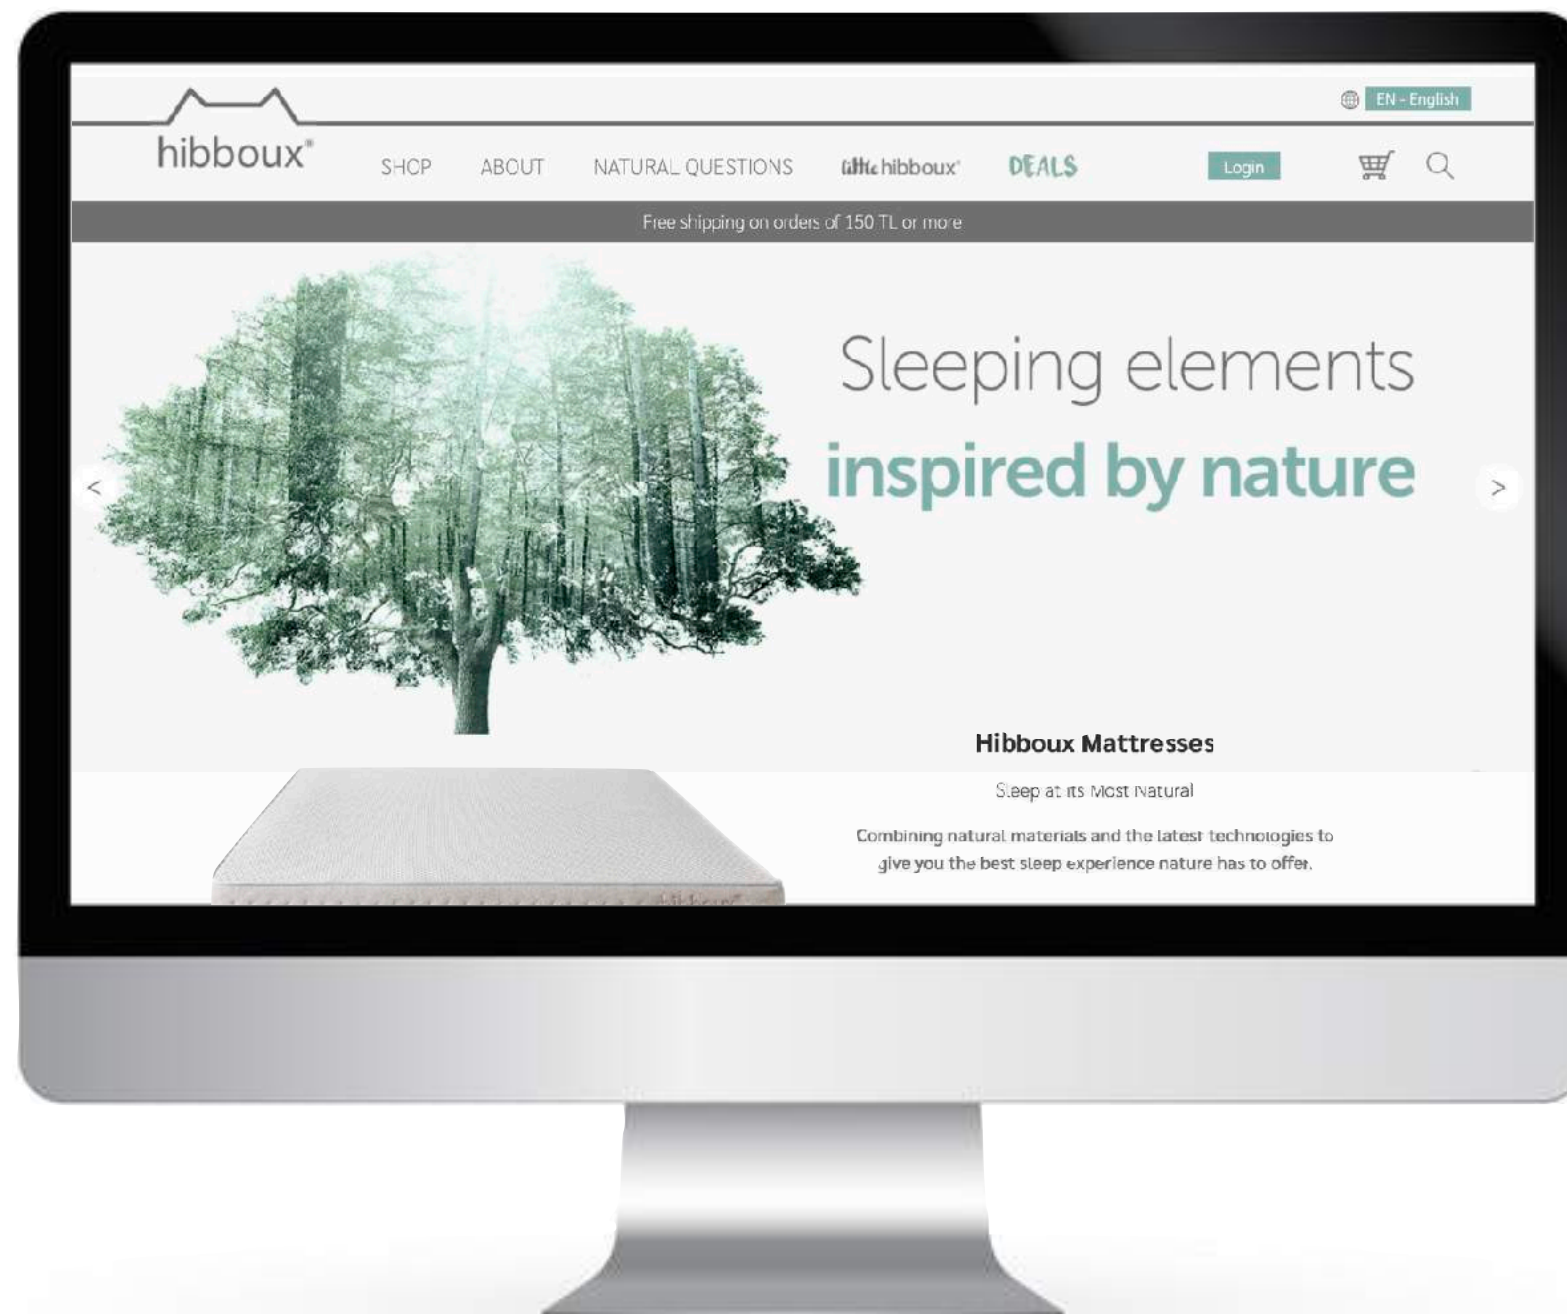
EN - English

hibboux®

SHOP ABOUT NATURAL QUESTIONS little hibboux® DEALS Login

Free shipping on orders of 150 TL or more

<

Sleeping elements

inspired by nature

>

Hibboux Mattresses

Sleep at its Most Natural

Combining natural materials and the latest technologies to give you the best sleep experience nature has to offer.